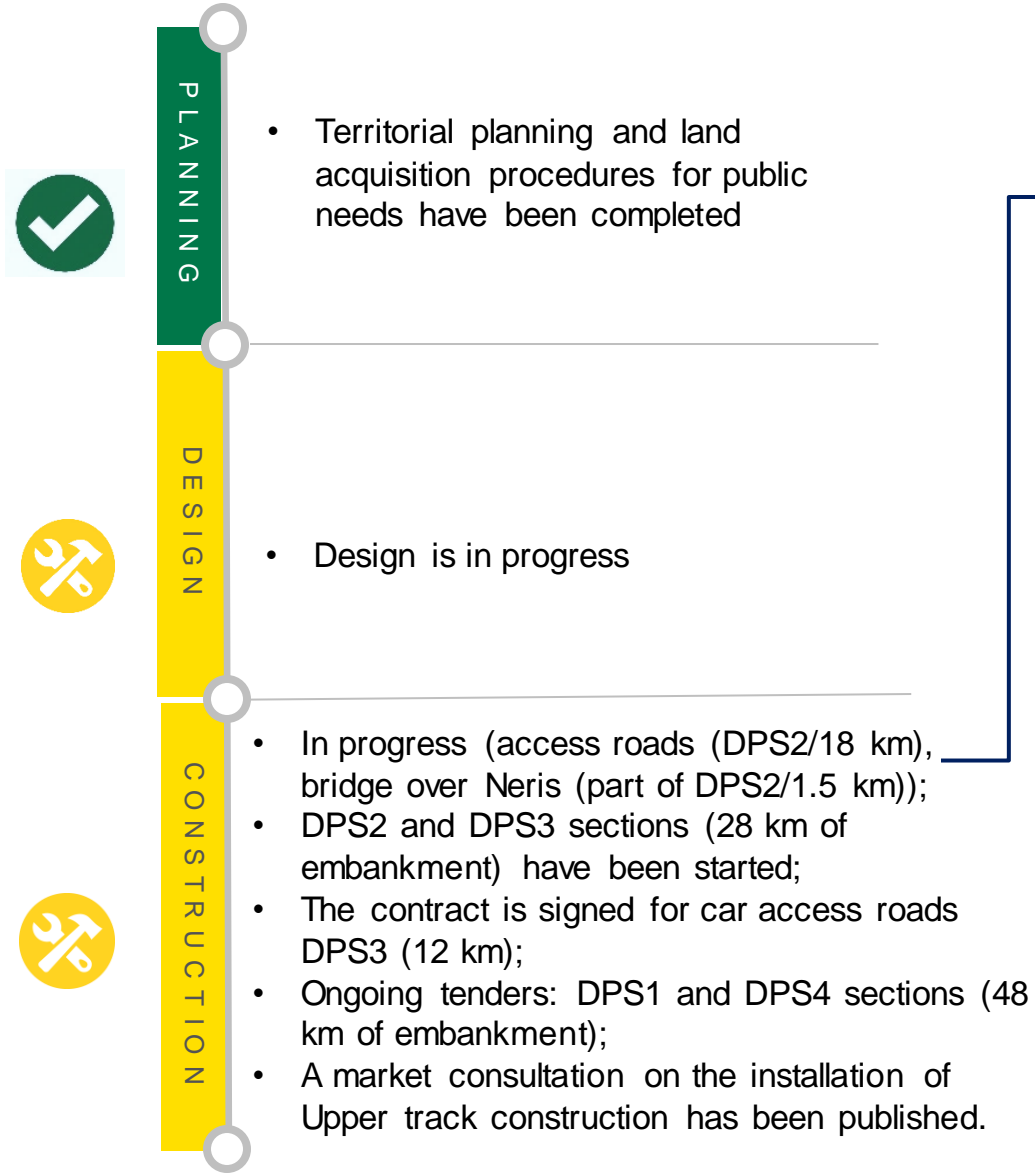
PLANNING

• Territorial planning and land acquisition procedures for public needs have been completed

DESIGN

• Design is in progress

CONSTRUCTION

• In progress (access roads (DPS2/18 km), bridge over Neris (part of DPS2/1.5 km));
• DPS2 and DPS3 sections (28 km of embankment) have been started;
• The contract is signed for car access roads DPS3 (12 km);
• Ongoing tenders: DPS1 and DPS4 sections (48 km of embankment);
• A market consultation on the installation of Upper track construction has been published.